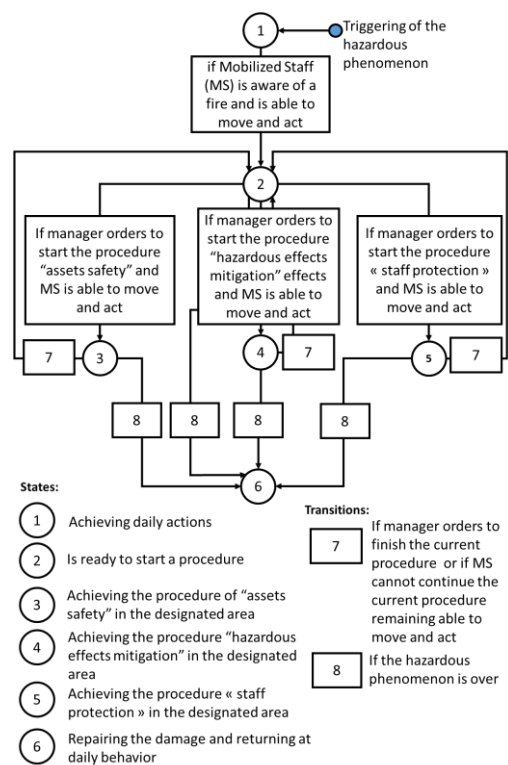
1

Triggering of the hazardous phenomenon

if Mobilized Staff (MS) is aware of a fire and is able to move and act

2

If manager orders to start the procedure “assets safety” and MS is able to move and act

If manager orders to start the procedure “hazardous effects mitigation” effects and MS is able to move and act

If manager orders to start the procedure « staff protection » and MS is able to move and act

7

3

4

7

5

7

8

8

8

8

6

States:

1 Achieving daily actions

2 Is ready to start a procedure

3 Achieving the procedure of “assets safety” in the designated area

4 Achieving the procedure “hazardous effects mitigation” in the designated area

5 Achieving the procedure « staff protection » in the designated area

6 Repairing the damage and returning at daily behavior

Transitions:

7 If manager orders to finish the current procedure or if MS cannot continue the current procedure remaining able to move and act

8 If the hazardous phenomenon is over